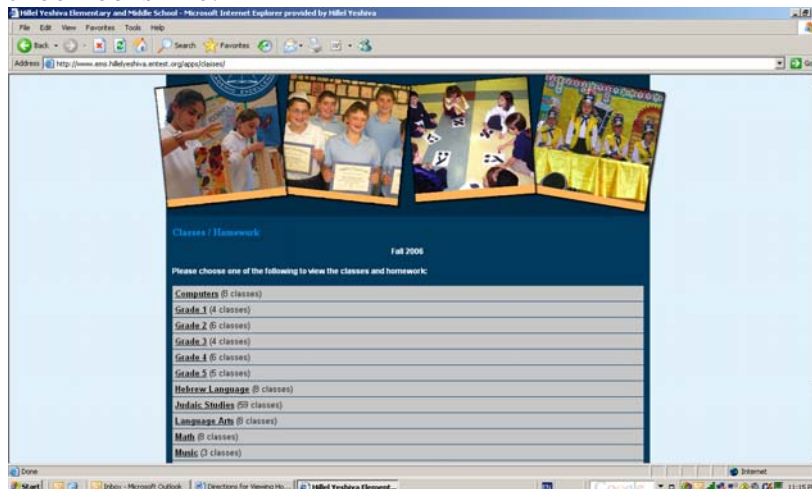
Hillel Yeshiva Elementary and Middle School - Microsoft Internet Explorer provided by Hillel Yeshiva

File Edit View Favorites Tools Help

Back Search Favorites

Address http://www.ems.hilleleshiva.entest.org/apps/classes/

Classes / Homework

Fall 2006

Please choose one of the following to view the classes and homework:

Computers (8 classes)
Grade 1 (4 classes)
Grade 2 (6 classes)
Grade 3 (4 classes)
Grade 4 (6 classes)
Grade 5 (5 classes)
Hebrew Language (8 classes)
Judaic Studies (59 classes)
Language Arts (8 classes)
Math (8 classes)
Music (3 classes)

Done

Internet

Start Inbox - Microsoft Outlook Directions for Viewing Ho... Hillel Yeshiva Element...

11:15